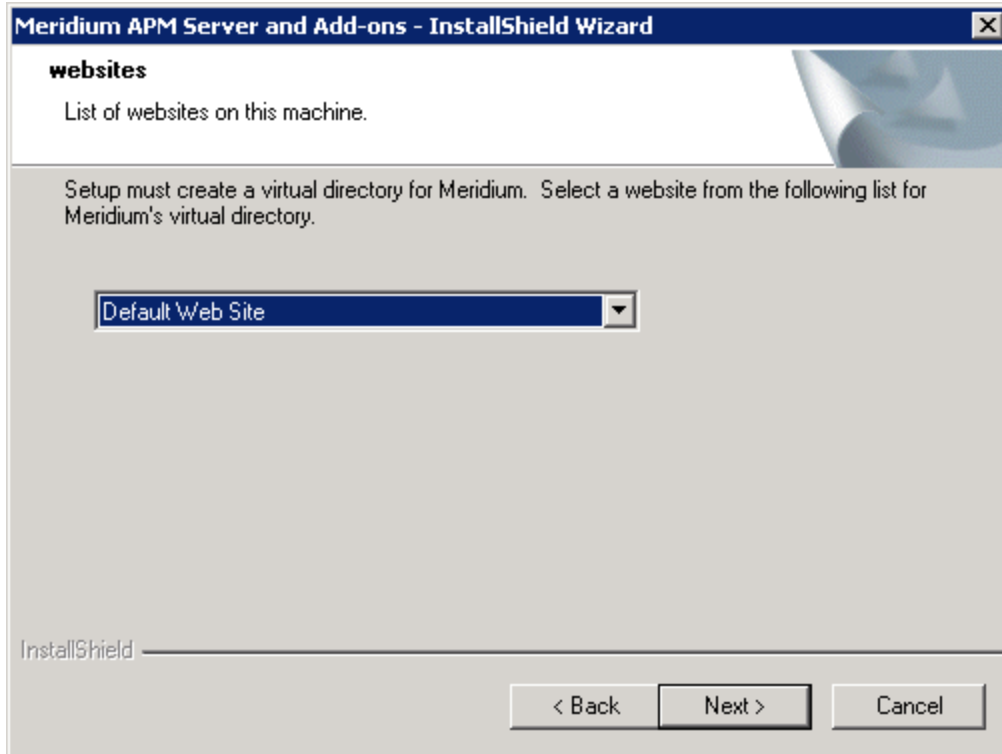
Meridium APM Server and Add-ons - InstallShield Wizard

websites

List of websites on this machine.

Setup must create a virtual directory for Meridium. Select a website from the following list for Meridium's virtual directory.

Default Web Site

InstallShield

< Back

Next >

Cancel